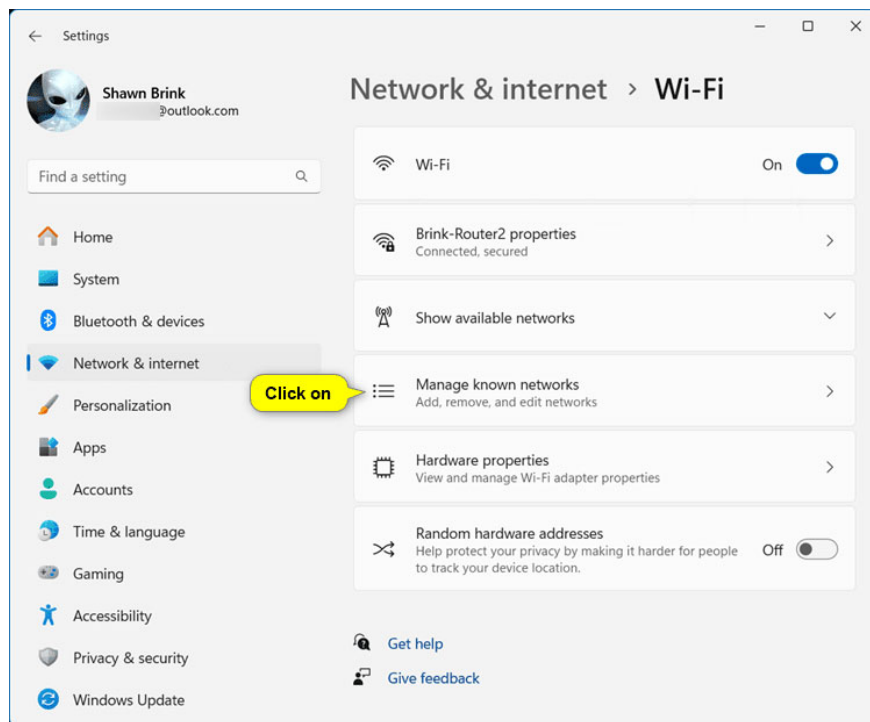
Settings

Shawn Brink
@outlook.com

Find a setting

Home
System
Bluetooth & devices
Network & internet
Personalization
Apps
Accounts
Time & language
Gaming
Accessibility
Privacy & security
Windows Update

Network & internet > Wi-Fi

Wi-Fi
On

Brink-Router2 properties
Connected, secured

Show available networks

Click on

Manage known networks
Add, remove, and edit networks

Hardware properties
View and manage Wi-Fi adapter properties

Random hardware addresses
Help protect your privacy by making it harder for people to track your device location.
Off

Get help
Give feedback